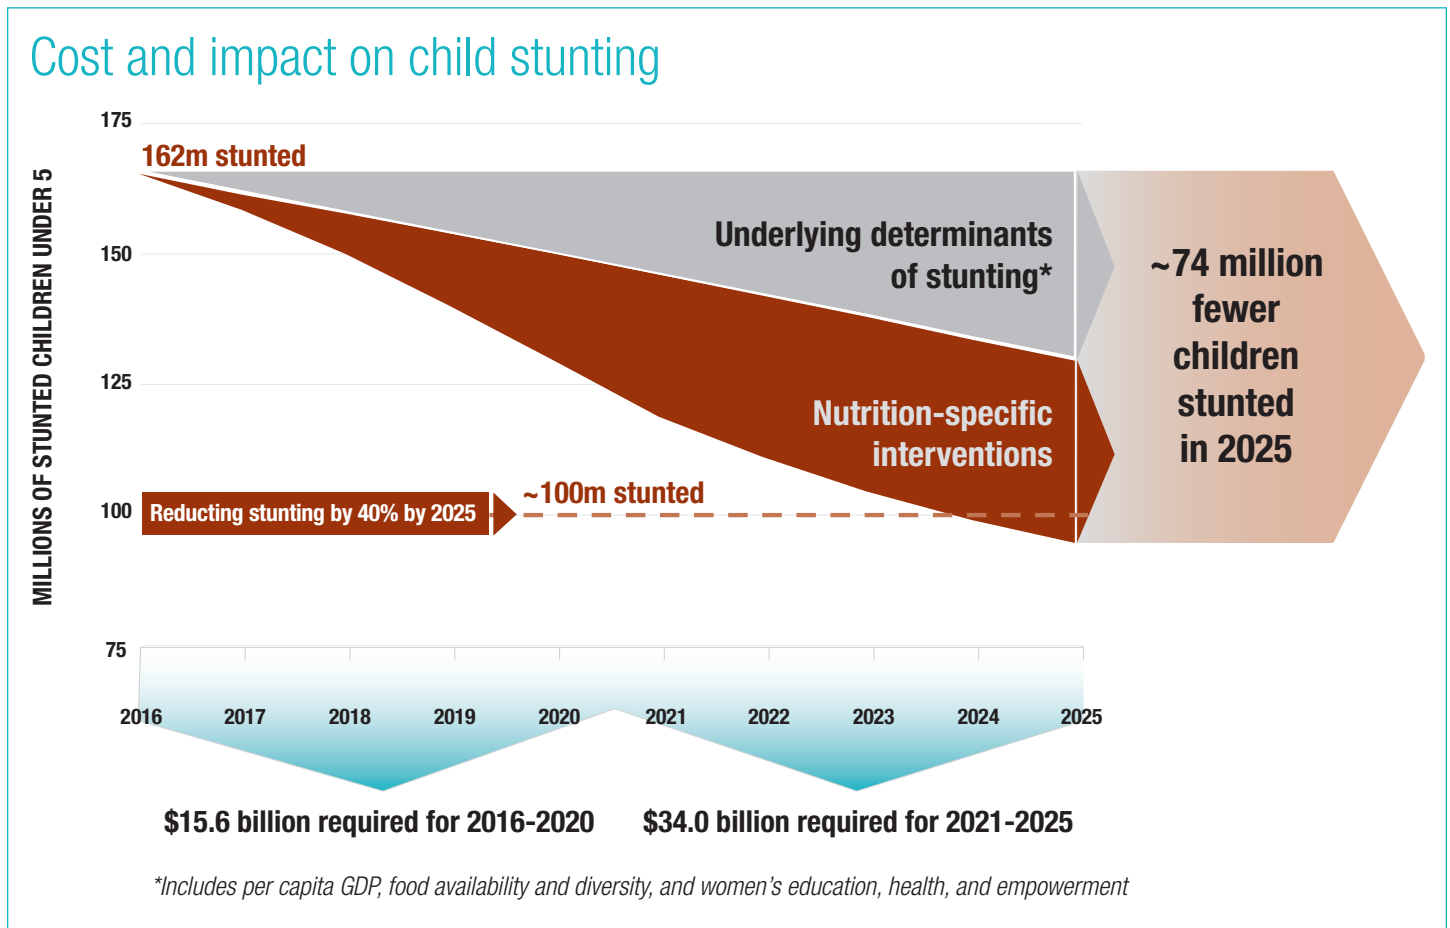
Cost and impact on child stunting

MILLIONS OF STUNTED CHILDREN UNDER 5

175
150
125
100
75

162m stunted

Underlying determinants of stunting*

Nutrition-specific interventions

~74 million fewer children stunted in 2025

Reducting stunting by 40% by 2025

~100m stunted

2016 2017 2018 2019 2020 2021 2022 2023 2024 2025

$15.6 billion required for 2016-2020

$34.0 billion required for 2021-2025

*Includes per capita GDP, food availability and diversity, and women's education, health, and empowerment